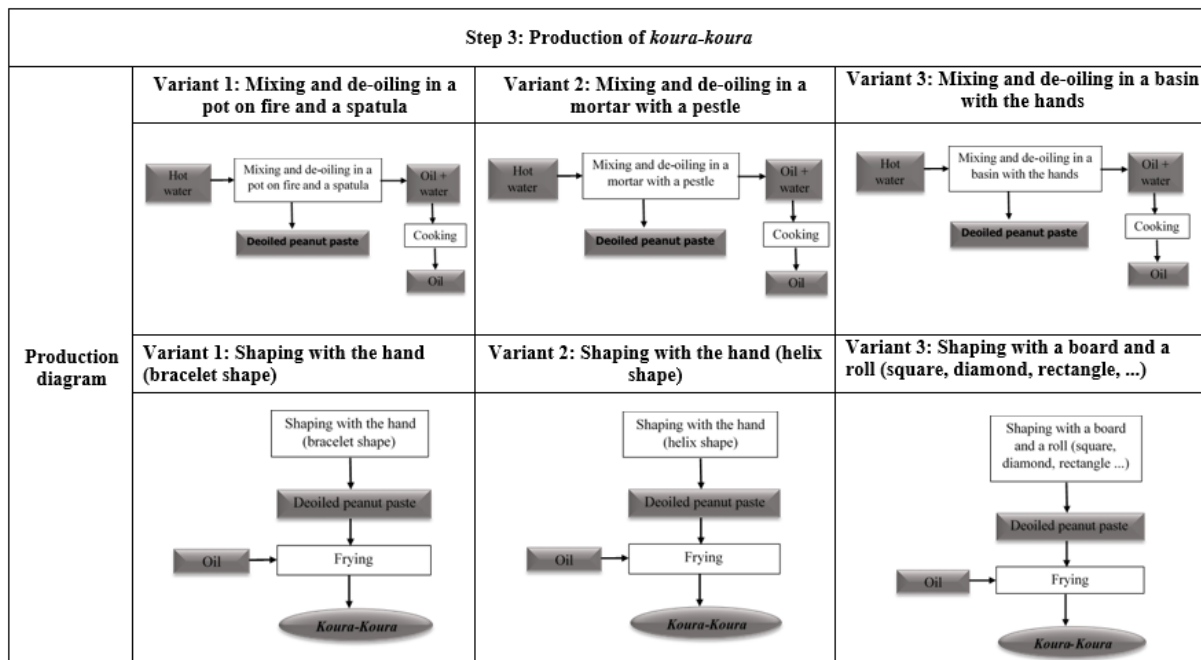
Step 3: Production of *koura-koura*

Production diagram

Variant 1: Mixing and de-oiling in a pot on fire and a spatula

Hot water

Mixing and de-oiling in a pot on fire and a spatula

Oil + water

Deoiled peanut paste

Cooking

Oil

Variant 2: Mixing and de-oiling in a mortar with a pestle

Hot water

Mixing and de-oiling in a mortar with a pestle

Oil + water

Deoiled peanut paste

Cooking

Oil

Variant 3: Mixing and de-oiling in a basin with the hands

Hot water

Mixing and de-oiling in a basin with the hands

Oil + water

Deoiled peanut paste

Cooking

Oil

Variant 1: Shaping with the hand (bracelet shape)

Shaping with the hand (bracelet shape)

Deoiled peanut paste

Oil

Frying

Koura-Koura

Variant 2: Shaping with the hand (helix shape)

Shaping with the hand (helix shape)

Deoiled peanut paste

Oil

Frying

Koura-Koura

Variant 3: Shaping with a board and a roll (square, diamond, rectangle, ...)

Shaping with a board and a roll (square, diamond, rectangle ...)

Deoiled peanut paste

Oil

Frying

Koura-Koura